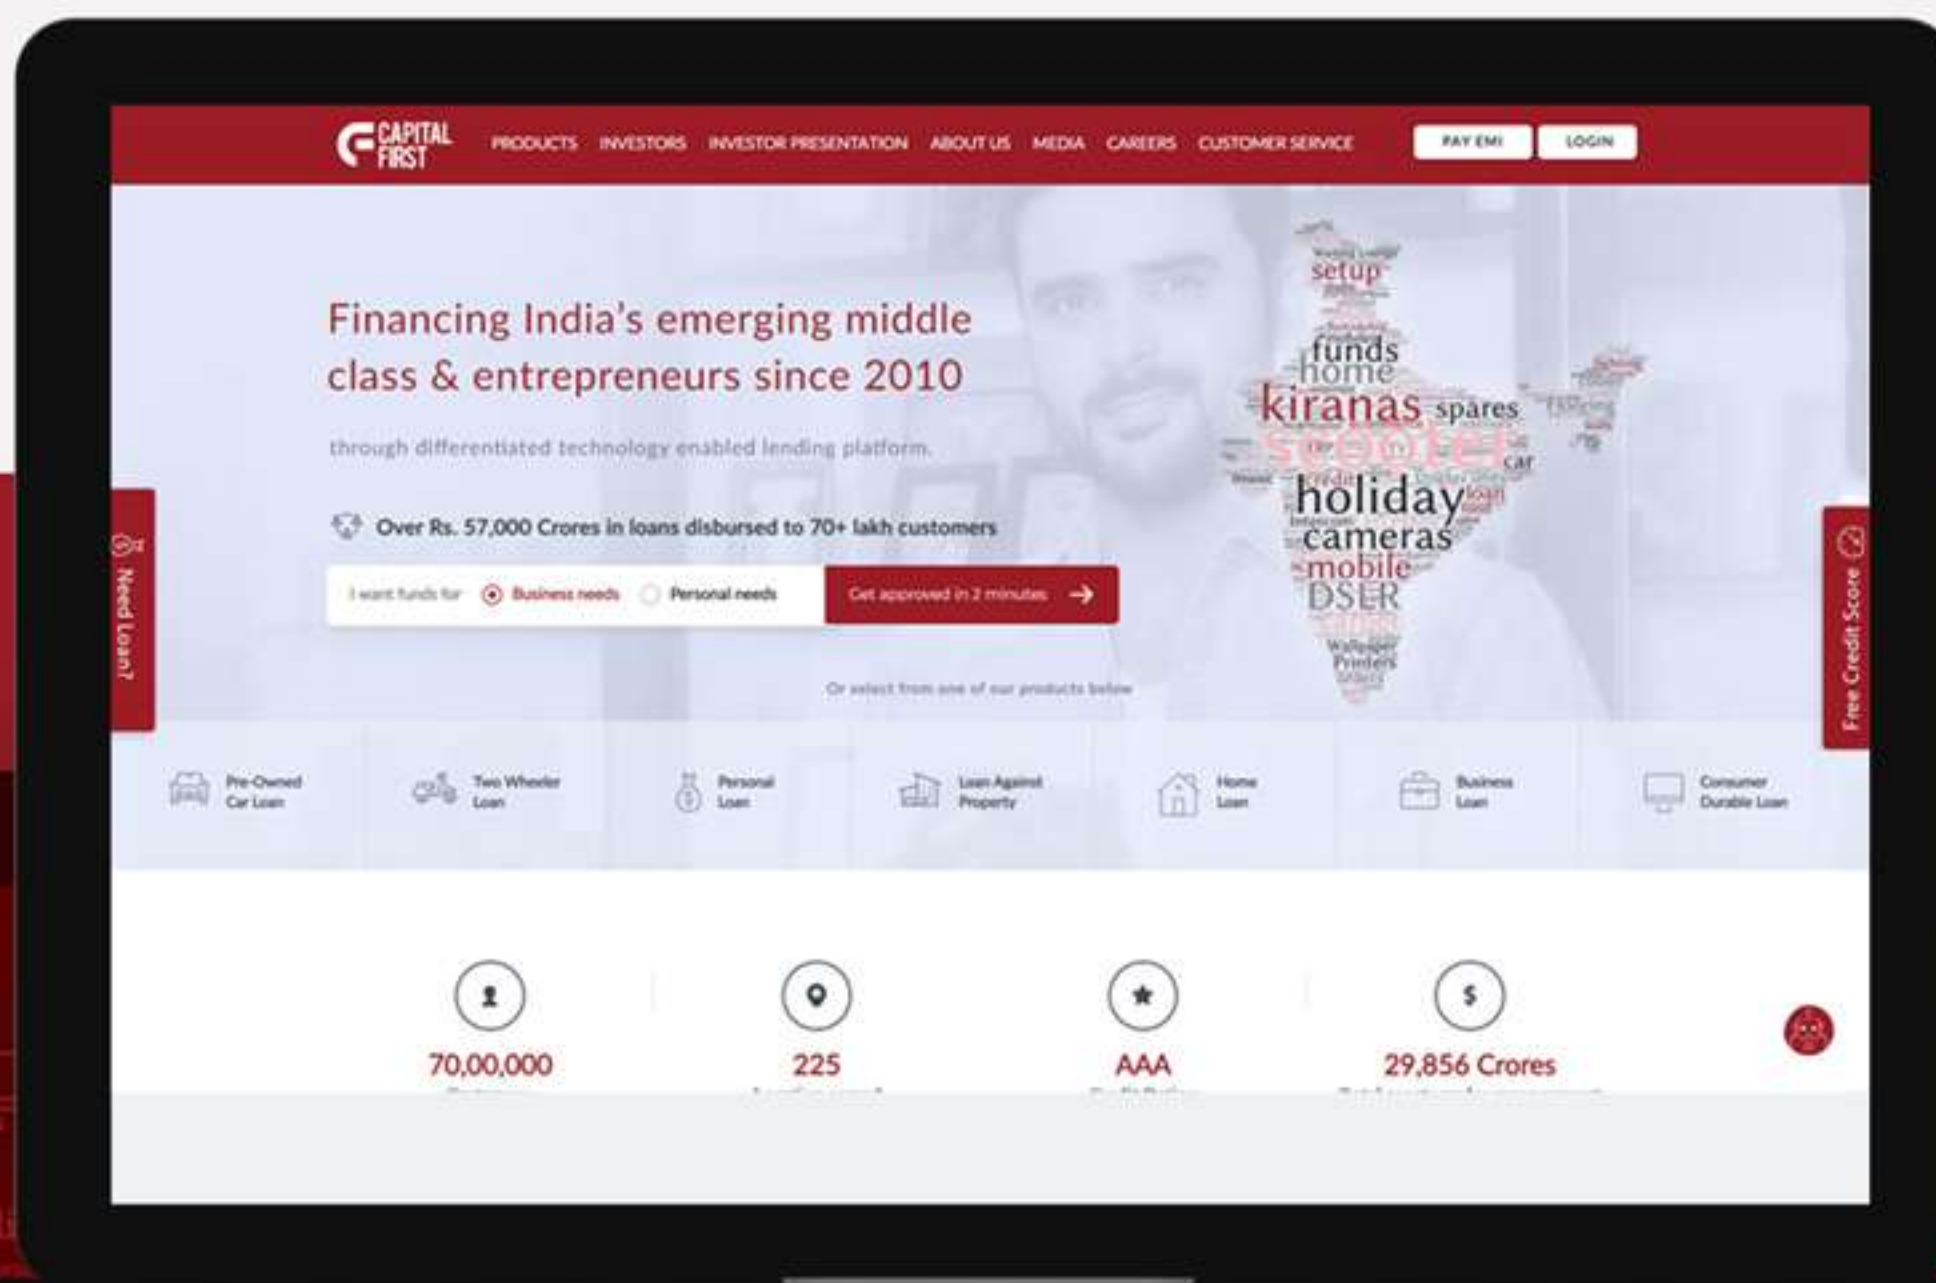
CAPITAL FIRST

PRODUCTS INVESTORS INVESTOR PRESENTATION ABOUT US MEDIA CAREERS CUSTOMER SERVICE

PAY EMI LOGIN

Financing India's emerging middle class & entrepreneurs since 2010

through differentiated technology enabled lending platform.

Over Rs. 57,000 Crores in loans disbursed to 70+ lakh customers

I want funds for Business needs Personal needs Get approved in 2 minutes

Or select from one of our products below

setup funds home kiranas spares scooter car holiday loan cameras mobile DSLR Wallpaper Printers

Need Loan?

Free Credit Score

Pre-Owned Car Loan

Two Wheeler Loan

Personal Loan

Loan Against Property

Home Loan

Business Loan

Consumer Durable Loan

70,00,000

225

AAA

29,856 Crores